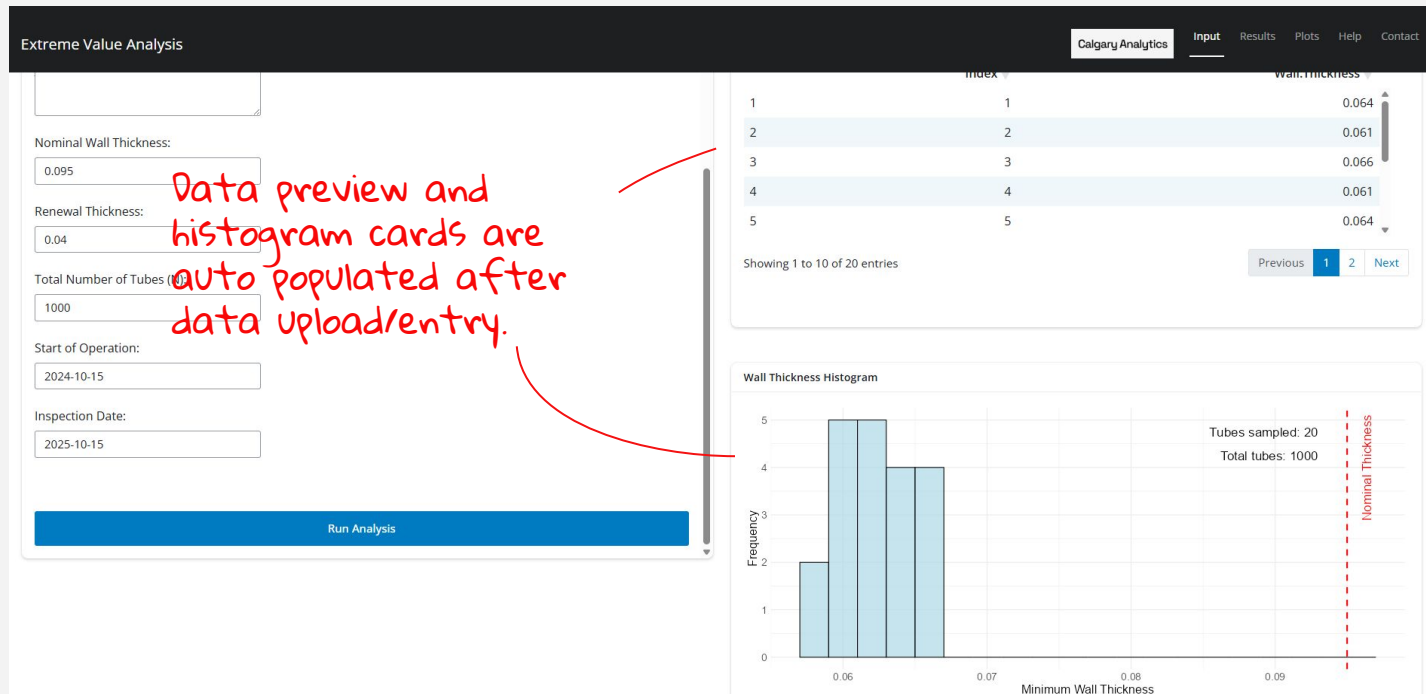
Extreme Value Analysis

Calgary Analytics

Input Results Plots Help Contact

Nominal Wall Thickness:

0.095

Renewal Thickness:

0.04

Total Number of Tubes (N

1000

Start of Operation:

2024-10-15

Inspection Date:

2025-10-15

Run Analysis

Data preview and histogram cards are auto populated after data upload/entry.

| | Index | Wall.Thickness |
|---|---|---|
| 1 | 1 | 0.064 |
| 2 | 2 | 0.061 |
| 3 | 3 | 0.066 |
| 4 | 4 | 0.061 |
| 5 | 5 | 0.064 |

Showing 1 to 10 of 20 entries

Previous 1 2 Next

Wall Thickness Histogram

Tubes sampled: 20

Total tubes: 1000

Nominal Thickness

Frequency

5
4
3
2
1
0

0.06 0.07 0.08 0.09

Minimum Wall Thickness